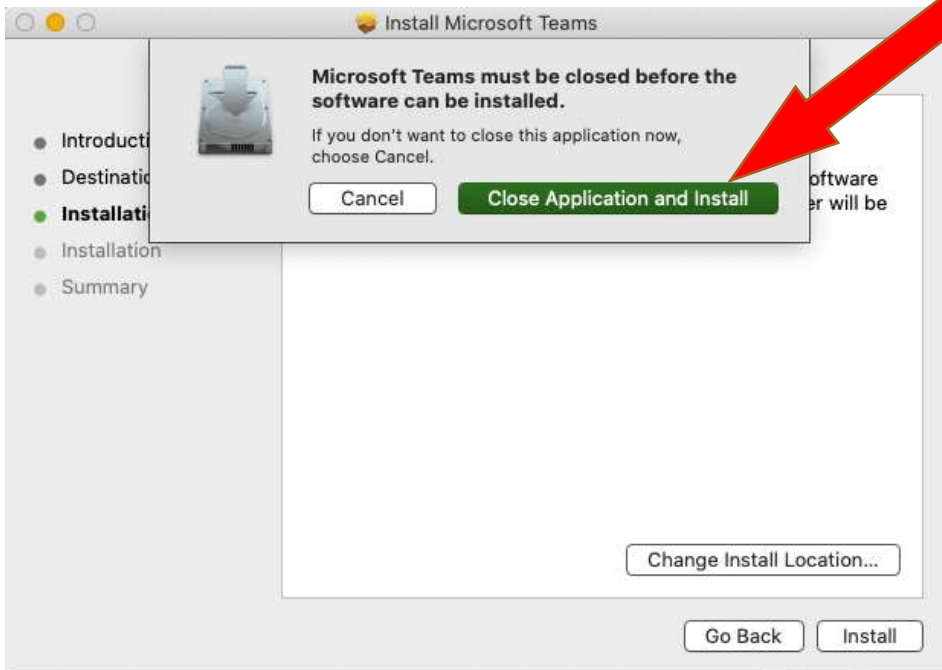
Install Microsoft Teams

Microsoft Teams must be closed before the software can be installed.

If you don't want to close this application now, choose Cancel.

Cancel

Close Application and Install

Introducti
Destinatio
Installati
Installation
Summary

oftware
er will be

Change Install Location...

Go Back

Install